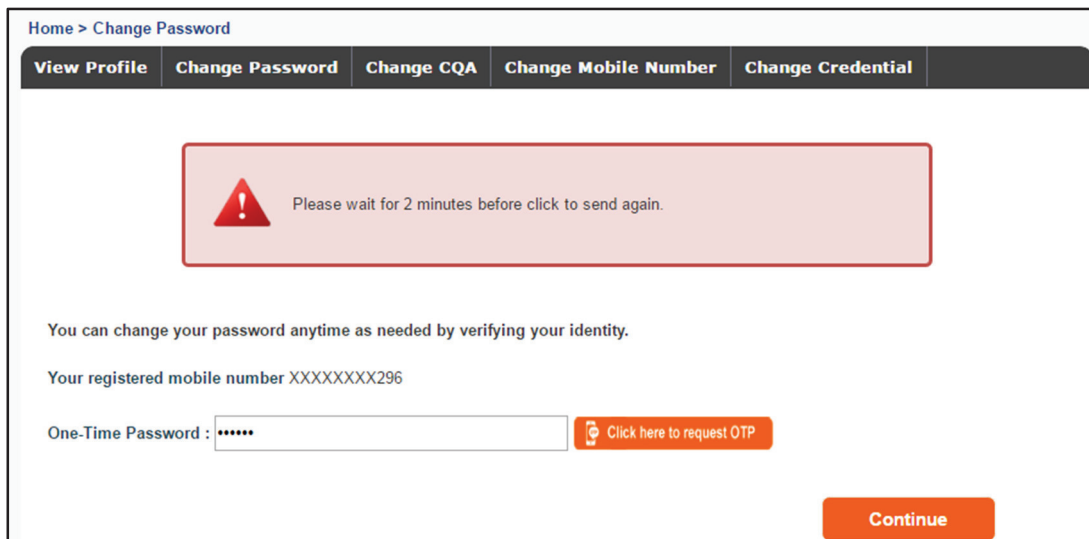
Home > Change Password

View Profile | Change Password | Change CQA | Change Mobile Number | Change Credential

Please wait for 2 minutes before click to send again.

You can change your password anytime as needed by verifying your identity.

Your registered mobile number XXXXXXXX296

One-Time Password : ••••••

Click here to request OTP

Continue